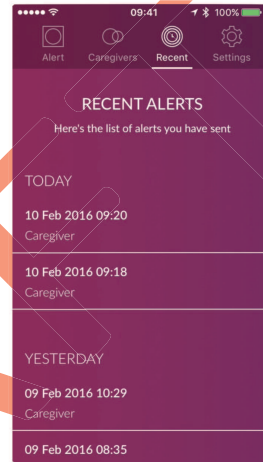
●●●●● 09:41 100%

Alert Caregivers Recent Settings

RECENT ALERTS

Here's the list of alerts you have sent

TODAY

10 Feb 2016 09:20

Caregiver

10 Feb 2016 09:18

Caregiver

YESTERDAY

09 Feb 2016 10:29

Caregiver

09 Feb 2016 08:35